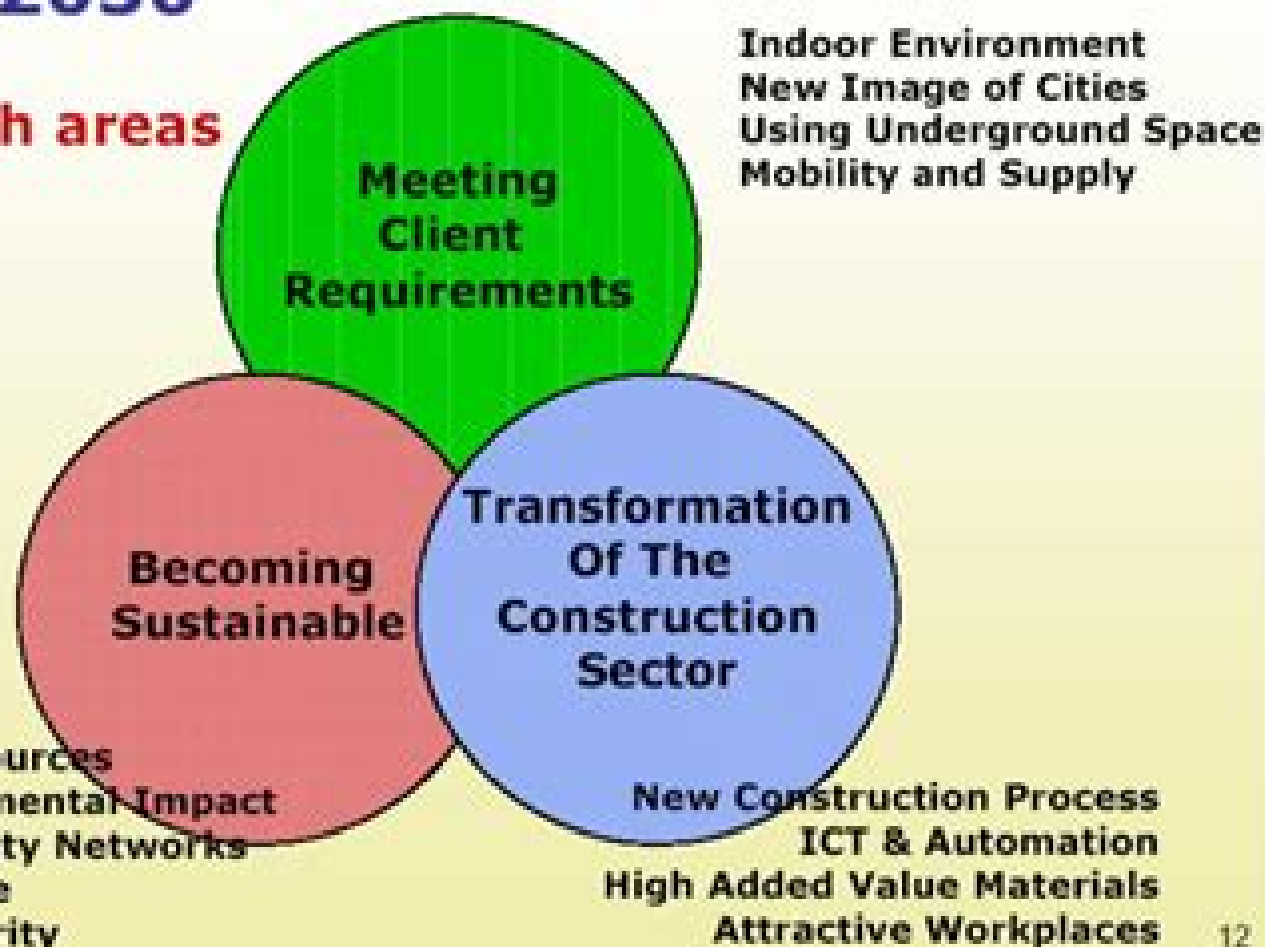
2030

h areas

Meeting Client Requirements

Indoor Environment
New Image of Cities
Using Underground Space
Mobility and Supply

Becoming Sustainable

Transformation Of The Construction Sector

urces
nental Impact
ty Networks
e
rity

New Construction Process
ICT & Automation
High Added Value Materials
Attractive Workplaces

12